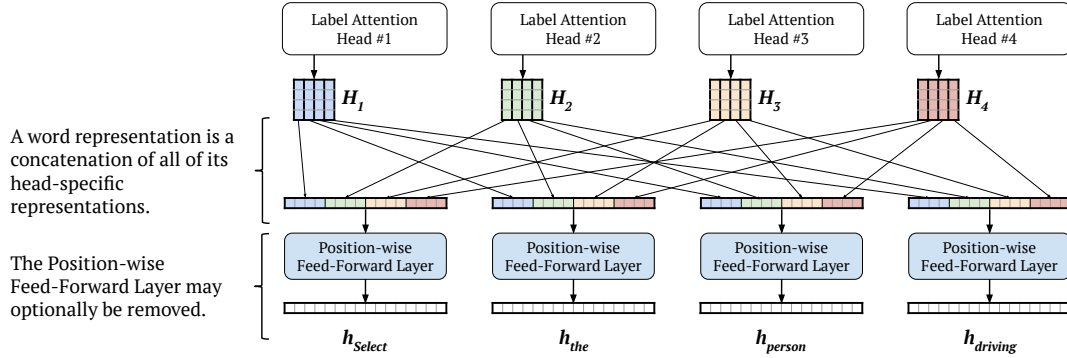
Label Attention Head #1

Label Attention Head #2

Label Attention Head #3

Label Attention Head #4

$H_1$

$H_2$

$H_3$

$H_4$

A word representation is a concatenation of all of its head-specific representations.

The Position-wise Feed-Forward Layer may optionally be removed.

Position-wise Feed-Forward Layer

Position-wise Feed-Forward Layer

Position-wise Feed-Forward Layer

Position-wise Feed-Forward Layer

$h_{Select}$

$h_{the}$

$h_{person}$

$h_{driving}$